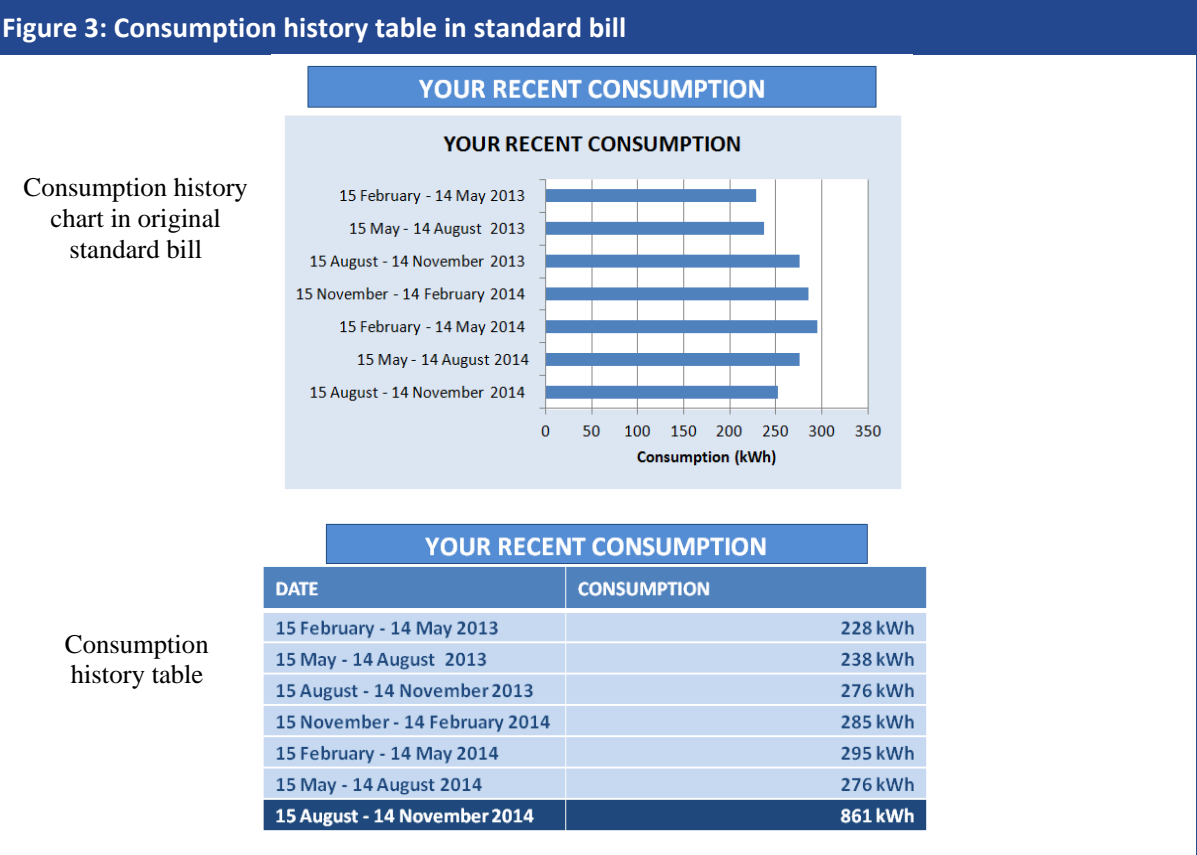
Figure 3: Consumption history table in standard bill

Consumption history chart in original standard bill

YOUR RECENT CONSUMPTION

YOUR RECENT CONSUMPTION

15 February - 14 May 2013
15 May - 14 August 2013
15 August - 14 November 2013
15 November - 14 February 2014
15 February - 14 May 2014
15 May - 14 August 2014
15 August - 14 November 2014

0 50 100 150 200 250 300 350
Consumption (kWh)

Consumption history table

YOUR RECENT CONSUMPTION

| DATE | CONSUMPTION |
|---|---|
| 15 February - 14 May 2013 | 228 kWh |
| 15 May - 14 August 2013 | 238 kWh |
| 15 August - 14 November 2013 | 276 kWh |
| 15 November - 14 February 2014 | 285 kWh |
| 15 February - 14 May 2014 | 295 kWh |
| 15 May - 14 August 2014 | 276 kWh |
| 15 August - 14 November 2014 | 861 kWh |